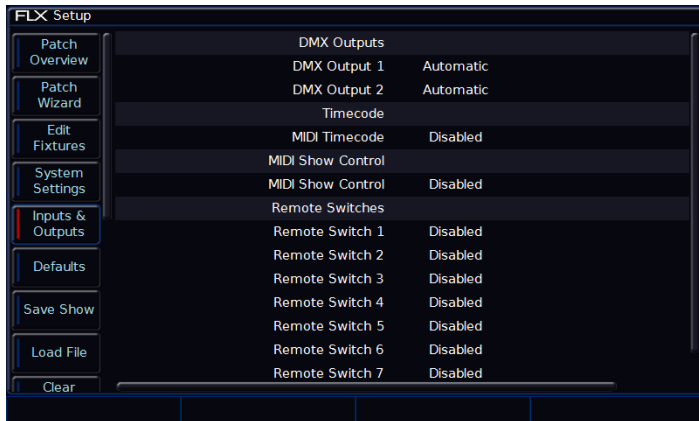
FLX Setup

Patch Overview

Patch Wizard

Edit Fixtures

System Settings

Inputs & Outputs

Defaults

Save Show

Load File

Clear

DMX Outputs

| | |
|---|---|
| DMX Output 1 | Automatic |
| DMX Output 2 | Automatic |

Timecode

| | |
|---|---|
| MIDI Timecode | Disabled |

MIDI Show Control

| | |
|---|---|
| MIDI Show Control | Disabled |

Remote Switches

| | |
|---|---|
| Remote Switch 1 | Disabled |
| Remote Switch 2 | Disabled |
| Remote Switch 3 | Disabled |
| Remote Switch 4 | Disabled |
| Remote Switch 5 | Disabled |
| Remote Switch 6 | Disabled |
| Remote Switch 7 | Disabled |